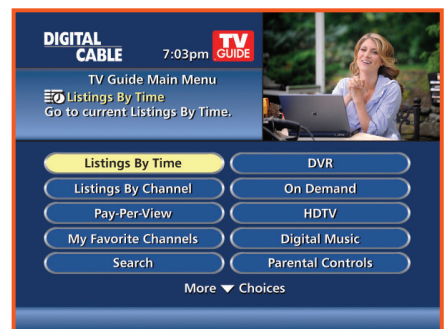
DIGITAL CABLE 7:03pm TV GUIDE

TV Guide Main Menu
Listings By Time
Go to current Listings By Time.

Listings By Time
DVR
Listings By Channel
On Demand
Pay-Per-View
HDTV
My Favorite Channels
Digital Music
Search
Parental Controls

More ▼ Choices